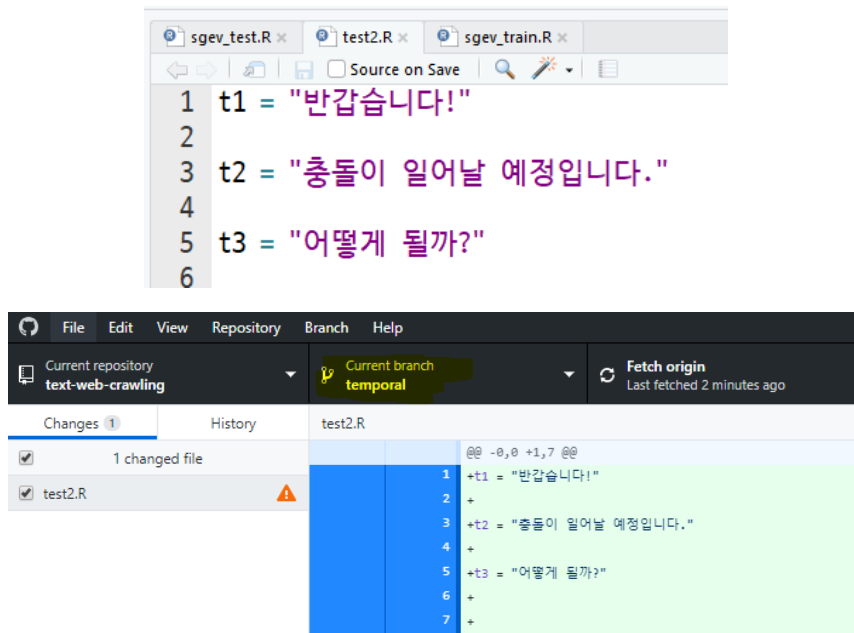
sgev_test.R × test2.R × sgev_train.R ×

Source on Save

1 t1 = "반갑습니다!"
2
3 t2 = "충돌이 일어날 예정입니다."
4
5 t3 = "어떻게 될까?"
6

File Edit View Repository Branch Help

Current repository
text-web-crawling

Current branch
temporal

Fetch origin
Last fetched 2 minutes ago

Changes 1
History

test2.R

1 changed file

test2.R

@@ -0,0 +1,7 @@
1 +t1 = "반갑습니다!"
2 +
3 +t2 = "충돌이 일어날 예정입니다."
4 +
5 +t3 = "어떻게 될까?"
6 +
7 +